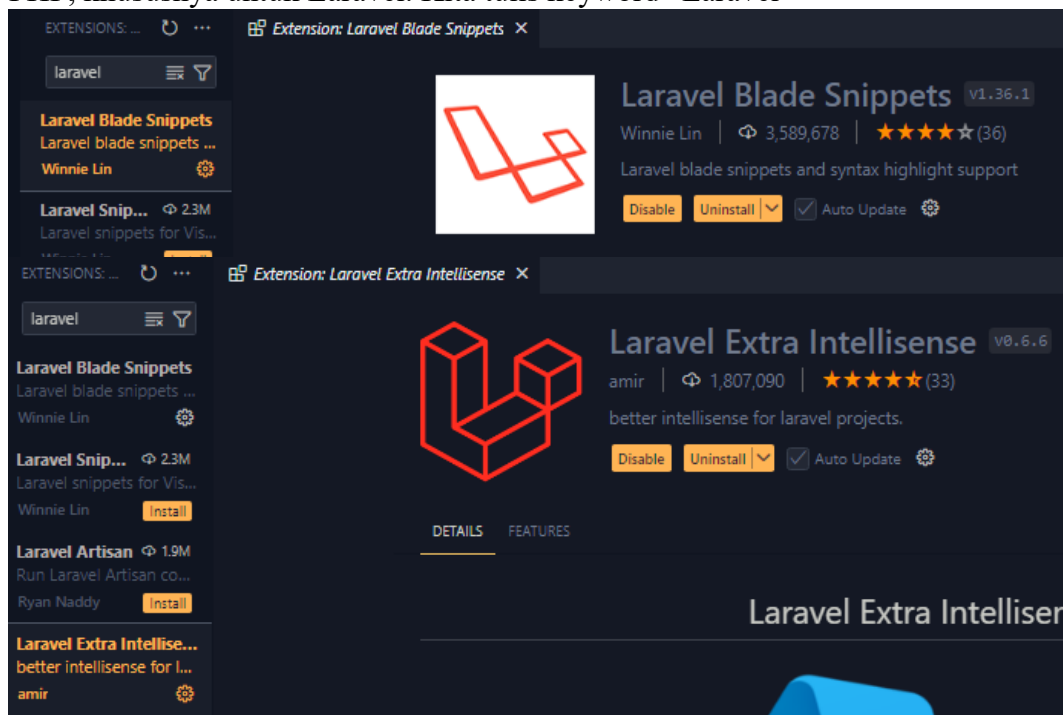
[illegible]

EXTENSIONS: ... ↻ ···

laravel

Laravel Blade Snippets
Laravel blade snippets ...
Winnie Lin

Laravel Snip... 2.3M
Laravel snippets for Vis...

Extension: Laravel Blade Snippets ×

Laravel Blade Snippets v1.36.1
Winnie Lin | 3,589,678 | ★★★★☆ (36)
Laravel blade snippets and syntax highlight support
Disable Uninstall Auto Update

EXTENSIONS: ... ↻ ···

laravel

Laravel Blade Snippets
Laravel blade snippets ...
Winnie Lin

Laravel Snip... 2.3M
Laravel snippets for Vis...
Winnie Lin Install

Laravel Artisan 1.9M
Run Laravel Artisan co...
Ryan Naddy Install

Laravel Extra Intellise...
better intellisense for l...
amir

Extension: Laravel Extra Intellisense ×

Laravel Extra Intellisense v0.6.6
amir | 1,807,090 | ★★★★★ (33)
better intellisense for laravel projects.
Disable Uninstall Auto Update

DETAILS FEATURES

Laravel Extra Intellise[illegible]